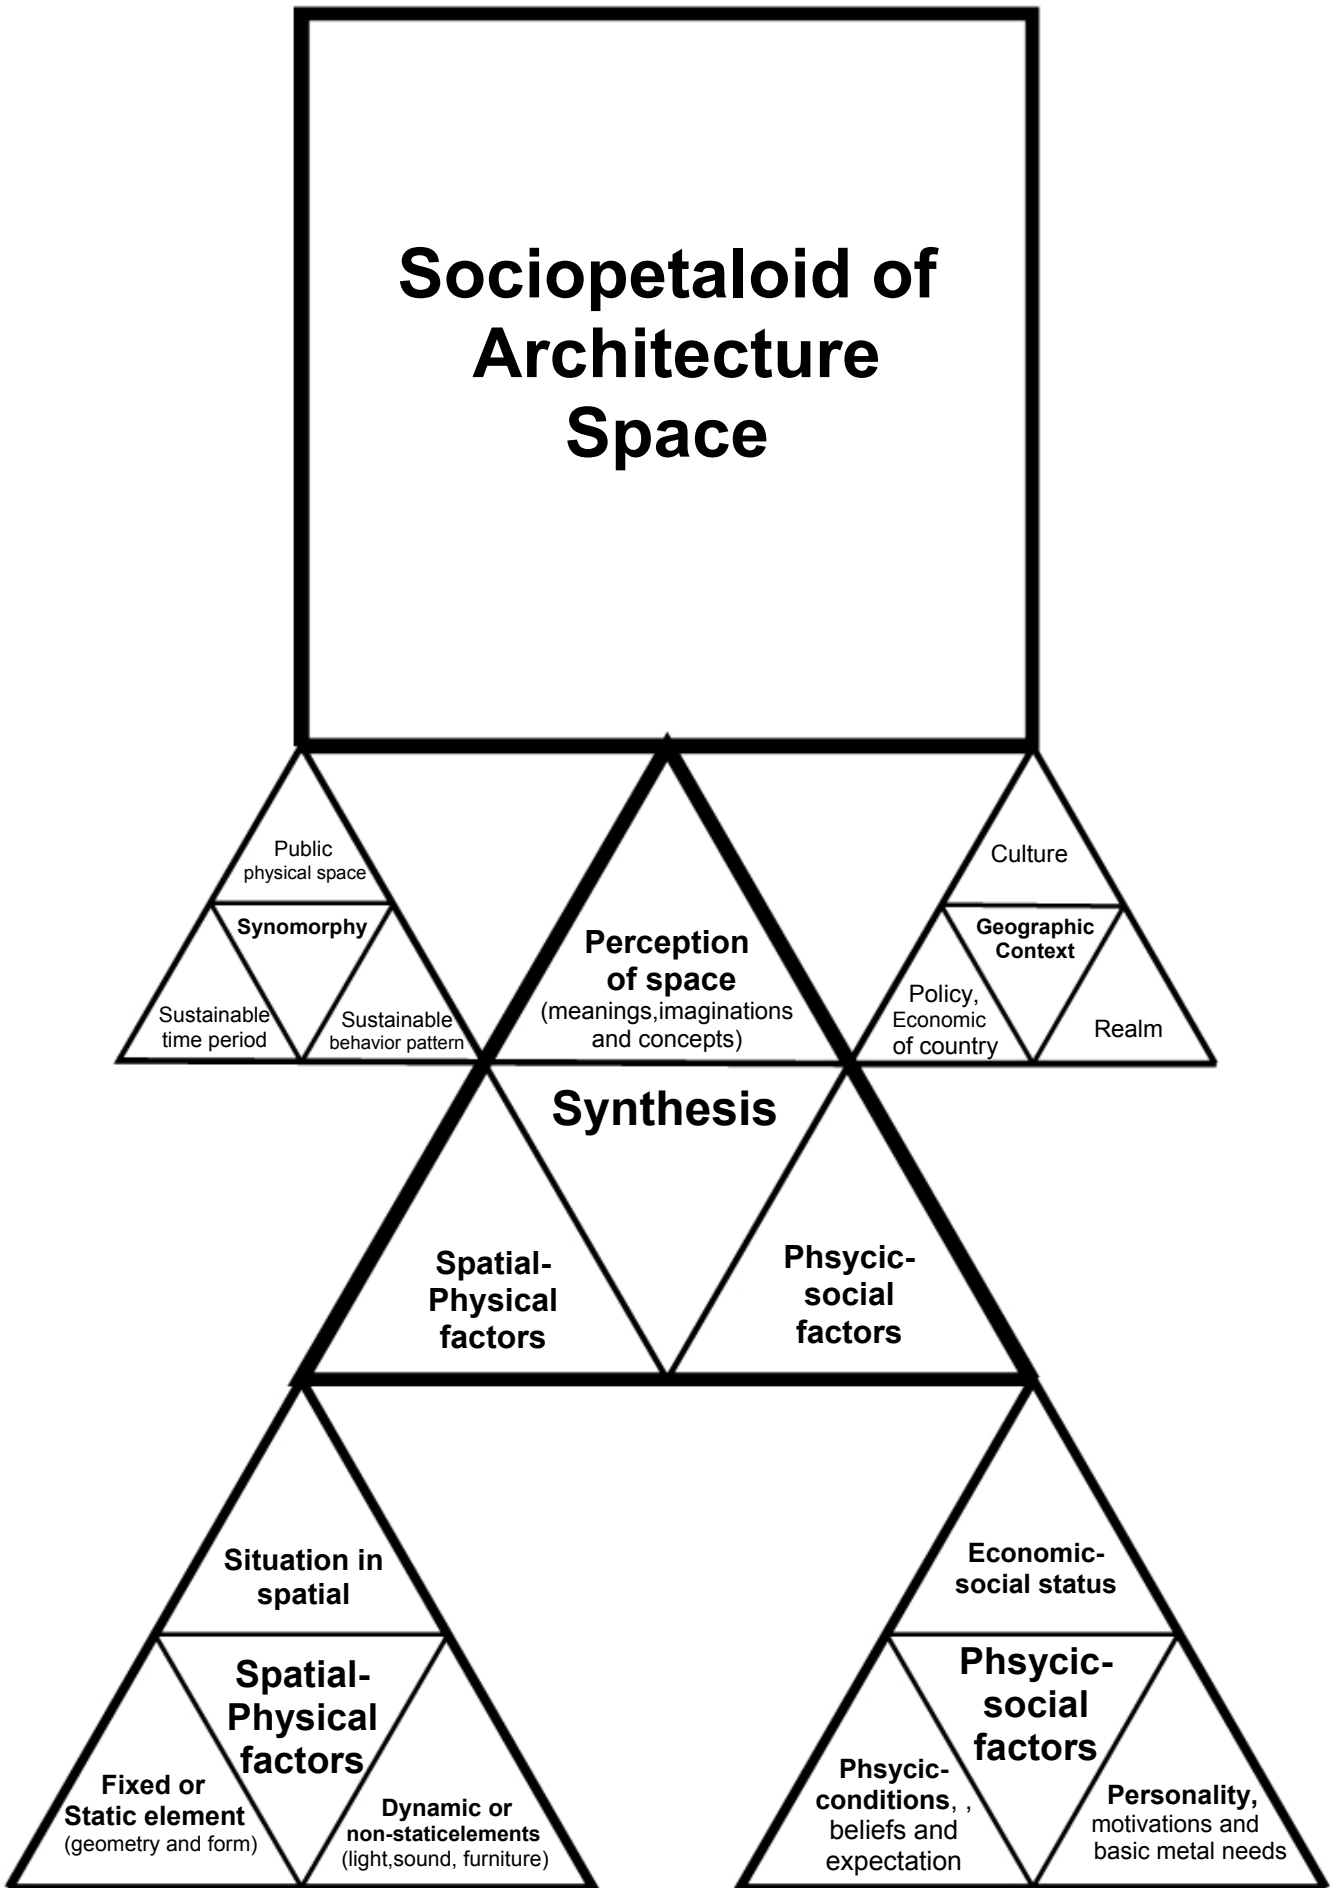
Sociopetaloid of Architecture Space

Public physical space

Synomorphy

Sustainable time period

Sustainable behavior pattern

Perception of space (meanings,imaginations and concepts)

Culture

Geographic Context

Policy, Economic of country

Realm

Synthesis

Spatial-Physical factors

Phsycic-social factors

Situation in spatial

Spatial-Physical factors

Fixed or Static element (geometry and form)

Dynamic or non-staticelements (light,sound, furniture)

Economic-social status

Phsycic-social factors

Phsycic-conditions, , beliefs and expectation

Personality, motivations and basic metal needs